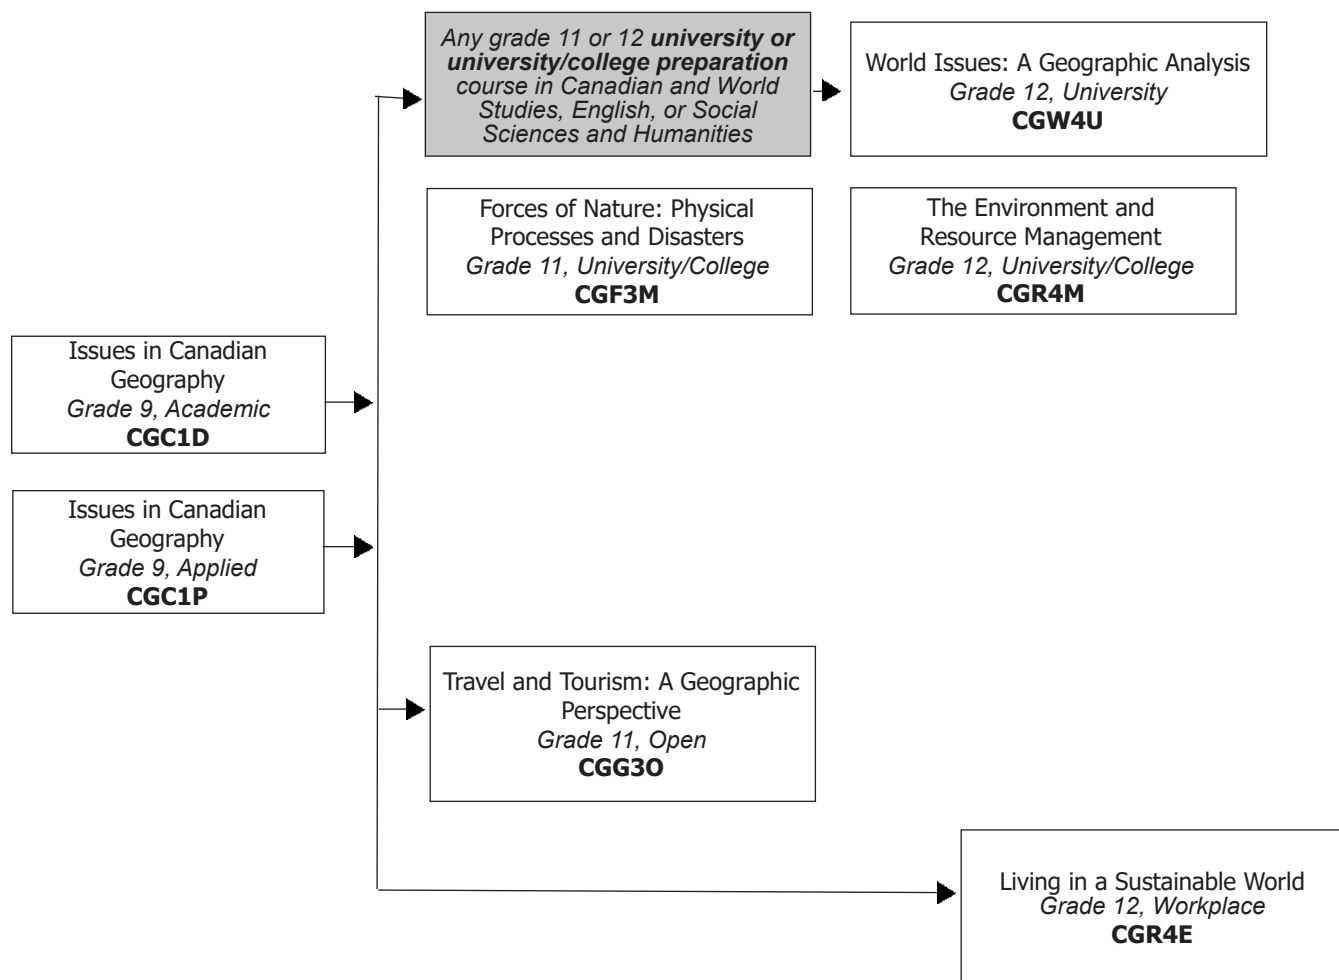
Any grade 11 or 12 university or university/college preparation course in Canadian and World Studies, English, or Social Sciences and Humanities

World Issues: A Geographic Analysis
Grade 12, University
CGW4U

Forces of Nature: Physical Processes and Disasters
Grade 11, University/College
CGF3M

The Environment and Resource Management
Grade 12, University/College
CGR4M

Issues in Canadian Geography
Grade 9, Academic
CGC1D

Issues in Canadian Geography
Grade 9, Applied
CGC1P

Travel and Tourism: A Geographic Perspective
Grade 11, Open
CGG3O

Living in a Sustainable World
Grade 12, Workplace
CGR4E